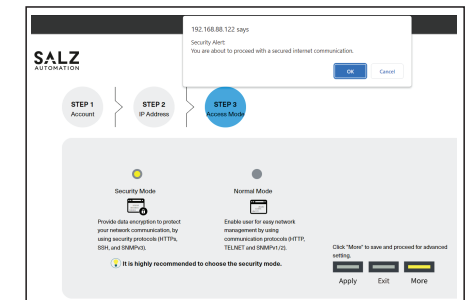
192.168.88.122 says

Security Alert:
You are about to proceed with a secured internet communication.

OK

Cancel

SALZ
AUTOMATION

STEP 1
Account

STEP 2
IP Address

STEP 3
Access Mode

Security Mode

Provide data encryption to protect your network communication, by using security protocols (HTTPs, SSH, and SNMPv3).

Normal Mode

Enable user for easy network management by using communication protocols (HTTP, TELNET and SNMPv1/2).

It is highly recommended to choose the security mode.

Click "More" to save and proceed for advanced setting.

Apply

Exit

More